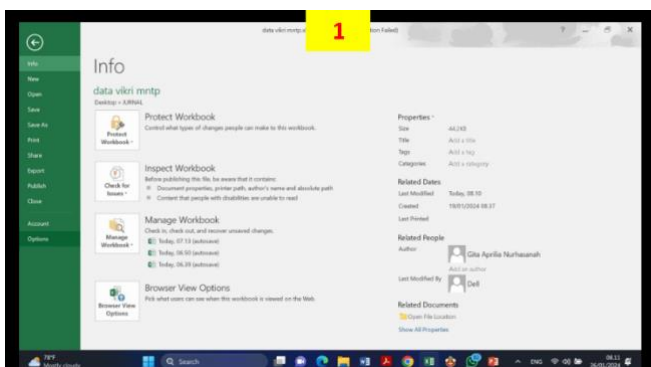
data vikri mntp.x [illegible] 1 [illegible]tion Failed)

? – ✕

Info
New
Open
Save
Save As
Print
Share
Export
Publish
Close
Account
Options

Info

data vikri mntp
Desktop » JURNAL

Protect Workbook
Protect Workbook
Control what types of changes people can make to this workbook.

Inspect Workbook
Check for Issues
Before publishing this file, be aware that it contains:
Document properties, printer path, author's name and absolute path
Content that people with disabilities are unable to read

Manage Workbook
Manage Workbook
Check in, check out, and recover unsaved changes.
Today, 07.13 (autosave)
Today, 06.50 (autosave)
Today, 06.28 (autosave)

Browser View Options
Browser View Options
Pick what users can see when this workbook is viewed on the Web.

Properties
Size 44,1KB
Title Add a title
Tags Add a tag
Categories Add a category

Related Dates
Last Modified Today, 08.10
Created 19/01/2024 08.37
Last Printed

Related People
Author Gita Aprilia Nurhasanah
Add an author
Last Modified By Dell

Related Documents
Open File Location
Show All Properties

78°F
Mostly cloudy
Search
ENG
08.11
26/01/2024